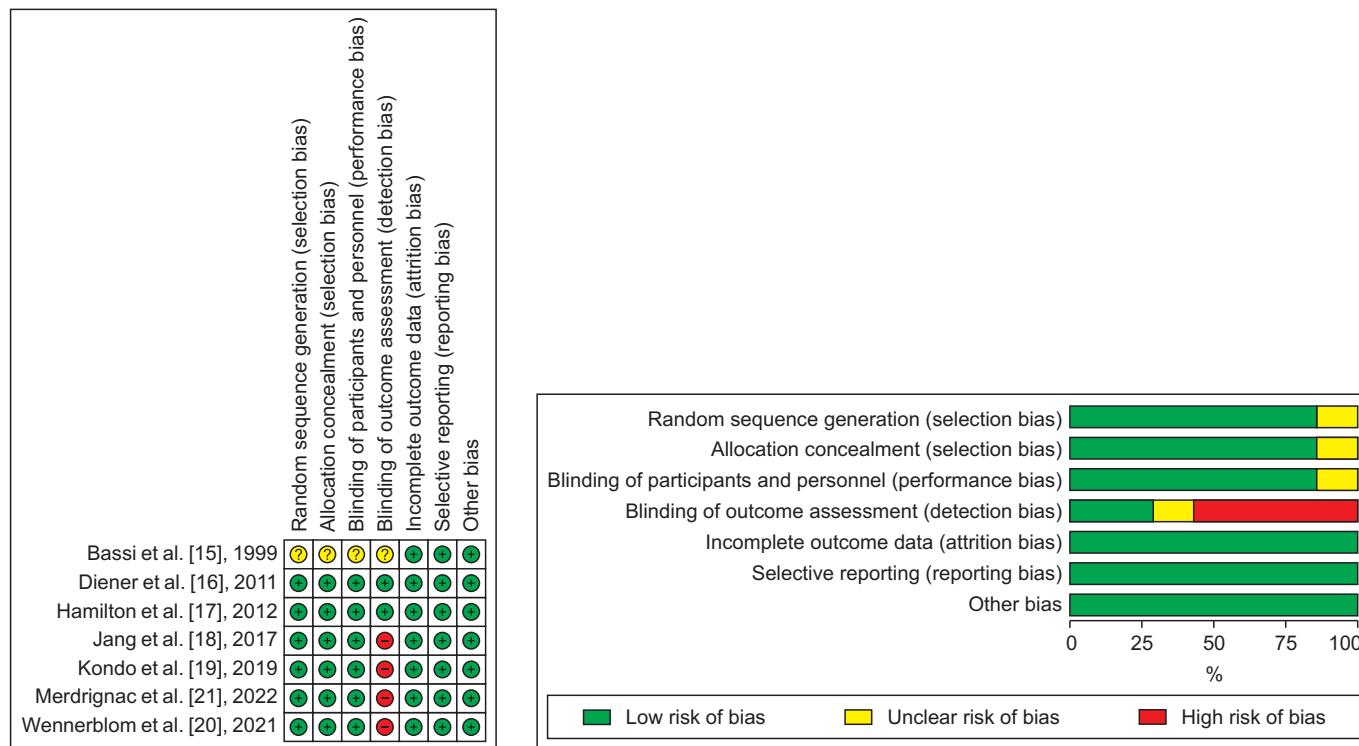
Random sequence generation (selection bias)
Allocation concealment (selection bias)
Blinding of participants and personnel (performance bias)
Blinding of outcome assessment (detection bias)
Incomplete outcome data (attrition bias)
Selective reporting (reporting bias)
Other bias

| | | | | | | | |
|---|---|---|---|---|---|---|---|
| Bassi et al. [15], 1999 | ? | ? | ? | ? | + | + | + |
| Diener et al. [16], 2011 | + | + | + | + | + | + | + |
| Hamilton et al. [17], 2012 | + | + | + | + | + | + | + |
| Jang et al. [18], 2017 | + | + | + | − | + | + | + |
| Kondo et al. [19], 2019 | + | + | + | − | + | + | + |
| Merdrignac et al. [21], 2022 | + | + | + | − | + | + | + |
| Wennerblom et al. [20], 2021 | + | + | + | − | + | + | + |

Random sequence generation (selection bias)
Allocation concealment (selection bias)
Blinding of participants and personnel (performance bias)
Blinding of outcome assessment (detection bias)
Incomplete outcome data (attrition bias)
Selective reporting (reporting bias)
Other bias

0 25 50 75 100
%

Low risk of bias Unclear risk of bias High risk of bias